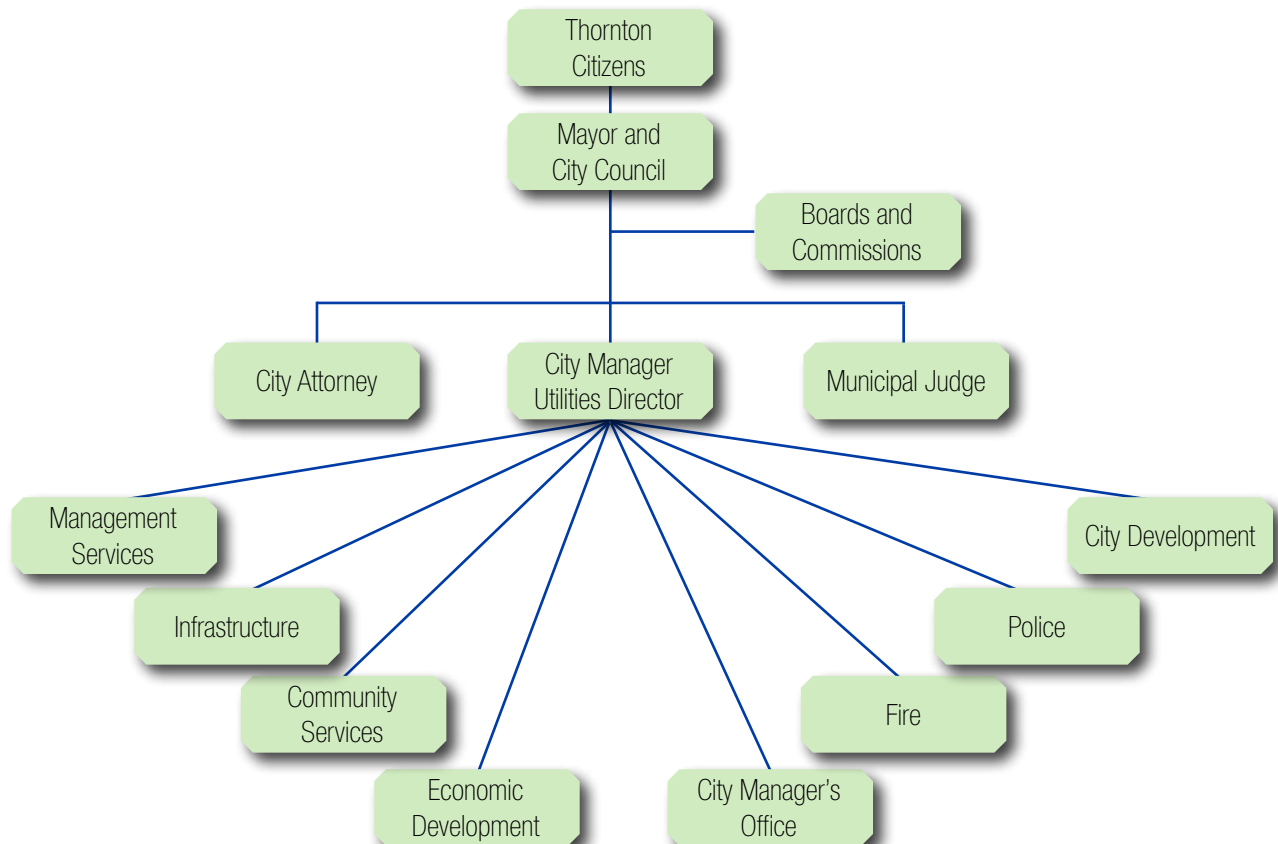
Thornton Citizens

Mayor and City Council

Boards and Commissions

City Attorney

City Manager Utilities Director

Municipal Judge

Management Services

City Development

Infrastructure

Police

Community Services

Fire

Economic Development

City Manager's Office